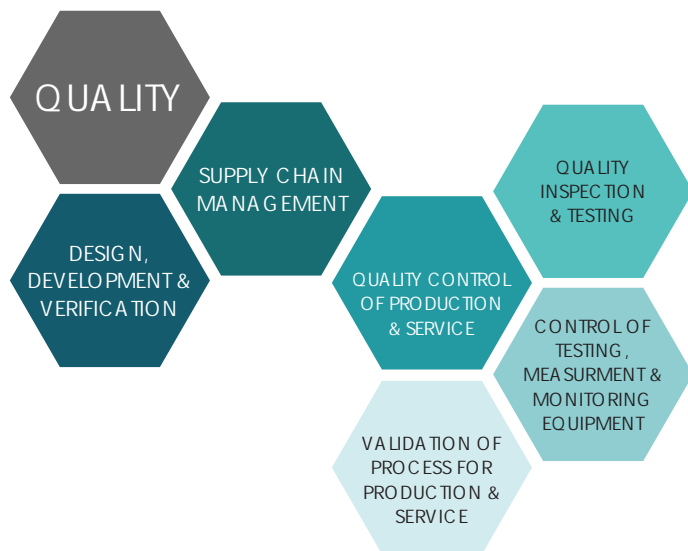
QUALITY

SUPPLY CHAIN MANAGEMENT

DESIGN, DEVELOPMENT & VERIFICATION

QUALITY INSPECTION & TESTING

QUALITY CONTROL OF PRODUCTION & SERVICE

CONTROL OF TESTING, MEASURMENT & MONITORING EQUIPMENT

VALIDATION OF PROCESS FOR PRODUCTION & SERVICE